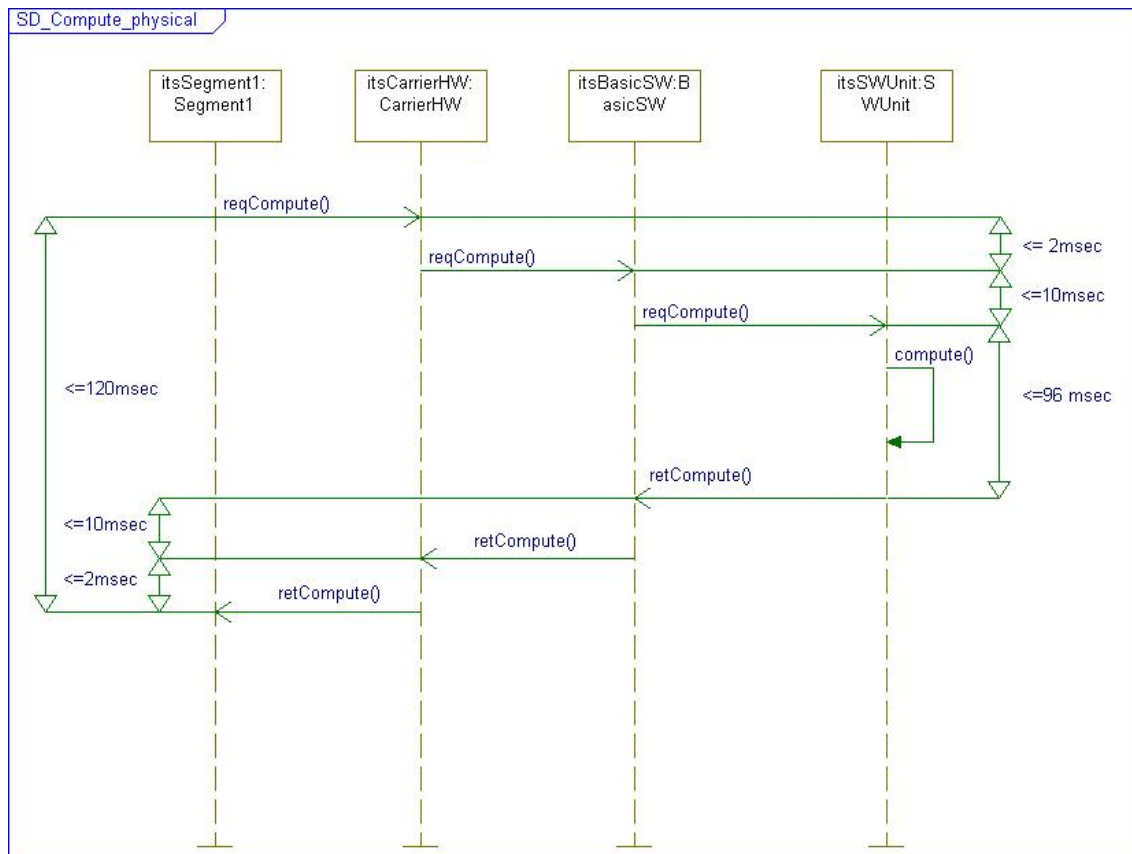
SD_Compute_physical

itsSegment1:
Segment1

itsCarrierHW:
CarrierHW

itsBasicSW:B
asicSW

itsSWUnit:S
WUnit

reqCompute()

reqCompute()

<= 2msec

<=10msec

reqCompute()

compute()

<=120msec

<=96 msec

retCompute()

<=10msec

retCompute()

<=2msec

retCompute()